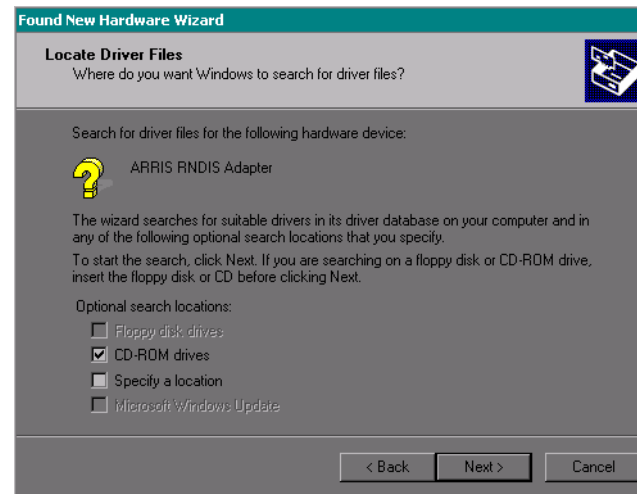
Found New Hardware Wizard

Locate Driver Files
Where do you want Windows to search for driver files?

Search for driver files for the following hardware device:

ARRIS RNDIS Adapter

The wizard searches for suitable drivers in its driver database on your computer and in any of the following optional search locations that you specify.

To start the search, click Next. If you are searching on a floppy disk or CD-ROM drive, insert the floppy disk or CD before clicking Next.

Optional search locations:

Floppy disk drives

CD-ROM drives

Specify a location

Microsoft Windows Update

< Back
Next >
Cancel